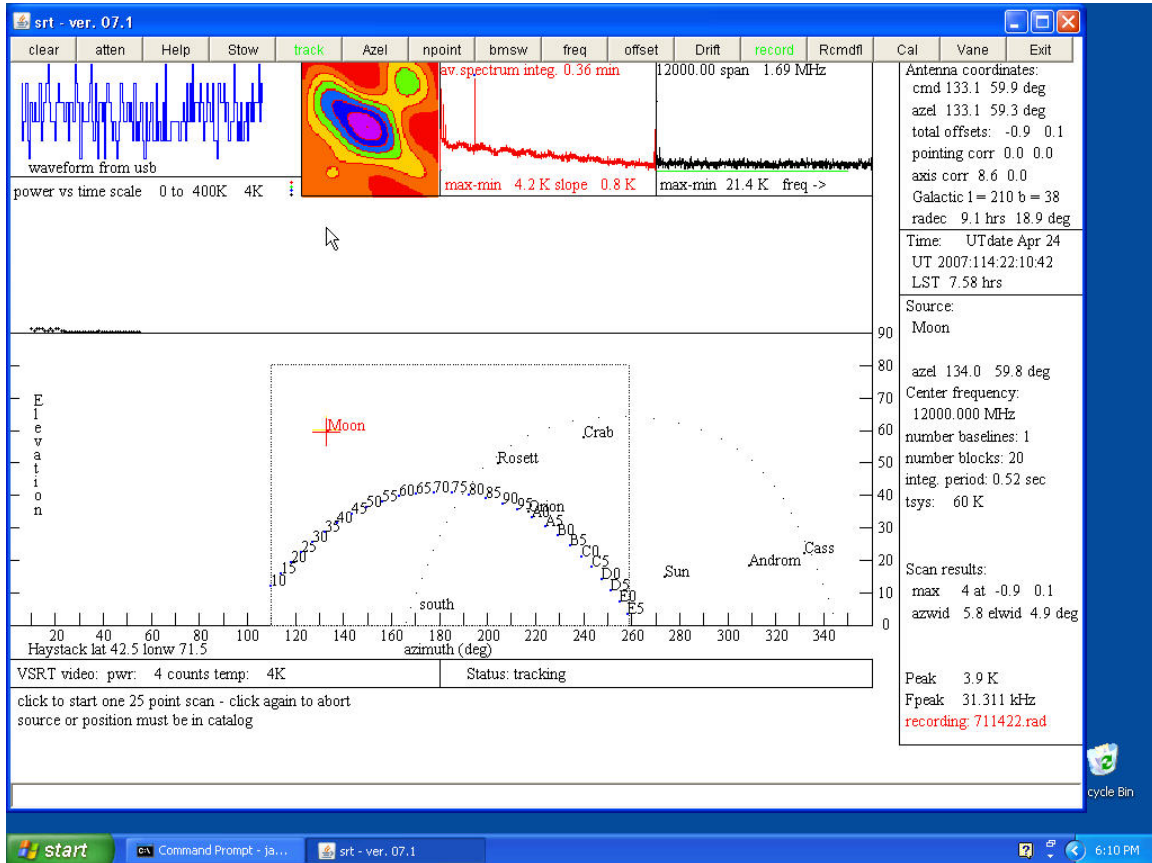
srt - ver. 07.1

clear | atten | Help | Stow | track | Azel | npoint | bmsw | freq | offset | Drift | record | Rcmdfl | Cal | Vane | Exit

waveform from usb
power vs time scale 0 to 400K 4K

av.spectrum integ. 0.36 min
max-min 4.2 K slope 0.8 K

12000.00 span 1.69 MHz
max-min 21.4 K freq ->

Antenna coordinates:
cmd 133.1 59.9 deg
azel 133.1 59.3 deg
total offsets: -0.9 0.1
pointing corr 0.0 0.0
axis corr 8.6 0.0
Galactic l = 210 b = 38
radec 9.1 hrs 18.9 deg

Time: UTdate Apr 24
UT 2007:114:22:10:42
LST 7.58 hrs

Source:
Moon

azel 134.0 59.8 deg
Center frequency:
12000.000 MHz
number baselines: 1
number blocks: 20
integ. period: 0.52 sec
tsys: 60 K

Scan results:
max 4 at -0.9 0.1
azwid 5.8 elwid 4.9 deg

Elevation

Moon
Crab
Rosett
10 15 20 25 30 35 40 45 50 55 60 65 70 75 80 85 90 95 Orion A0 A5 B0 B5 C0 C5 D0 D5 E0 E5
Sun
Androm
Cass
south

90
80
70
60
50
40
30
20
10
0

20 40 60 80 100 120 140 160 180 200 220 240 260 280 300 320 340
Haystack lat 42.5 lonw 71.5
azimuth (deg)

VSRT video: pwr: 4 counts temp: 4K
Status: tracking

click to start one 25 point scan - click again to abort
source or position must be in catalog

Peak 3.9 K
Fpeak 31.311 kHz
recording: 711422.rad

cycle Bin

start
Command Prompt - ja...
srt - ver. 07.1
6:10 PM